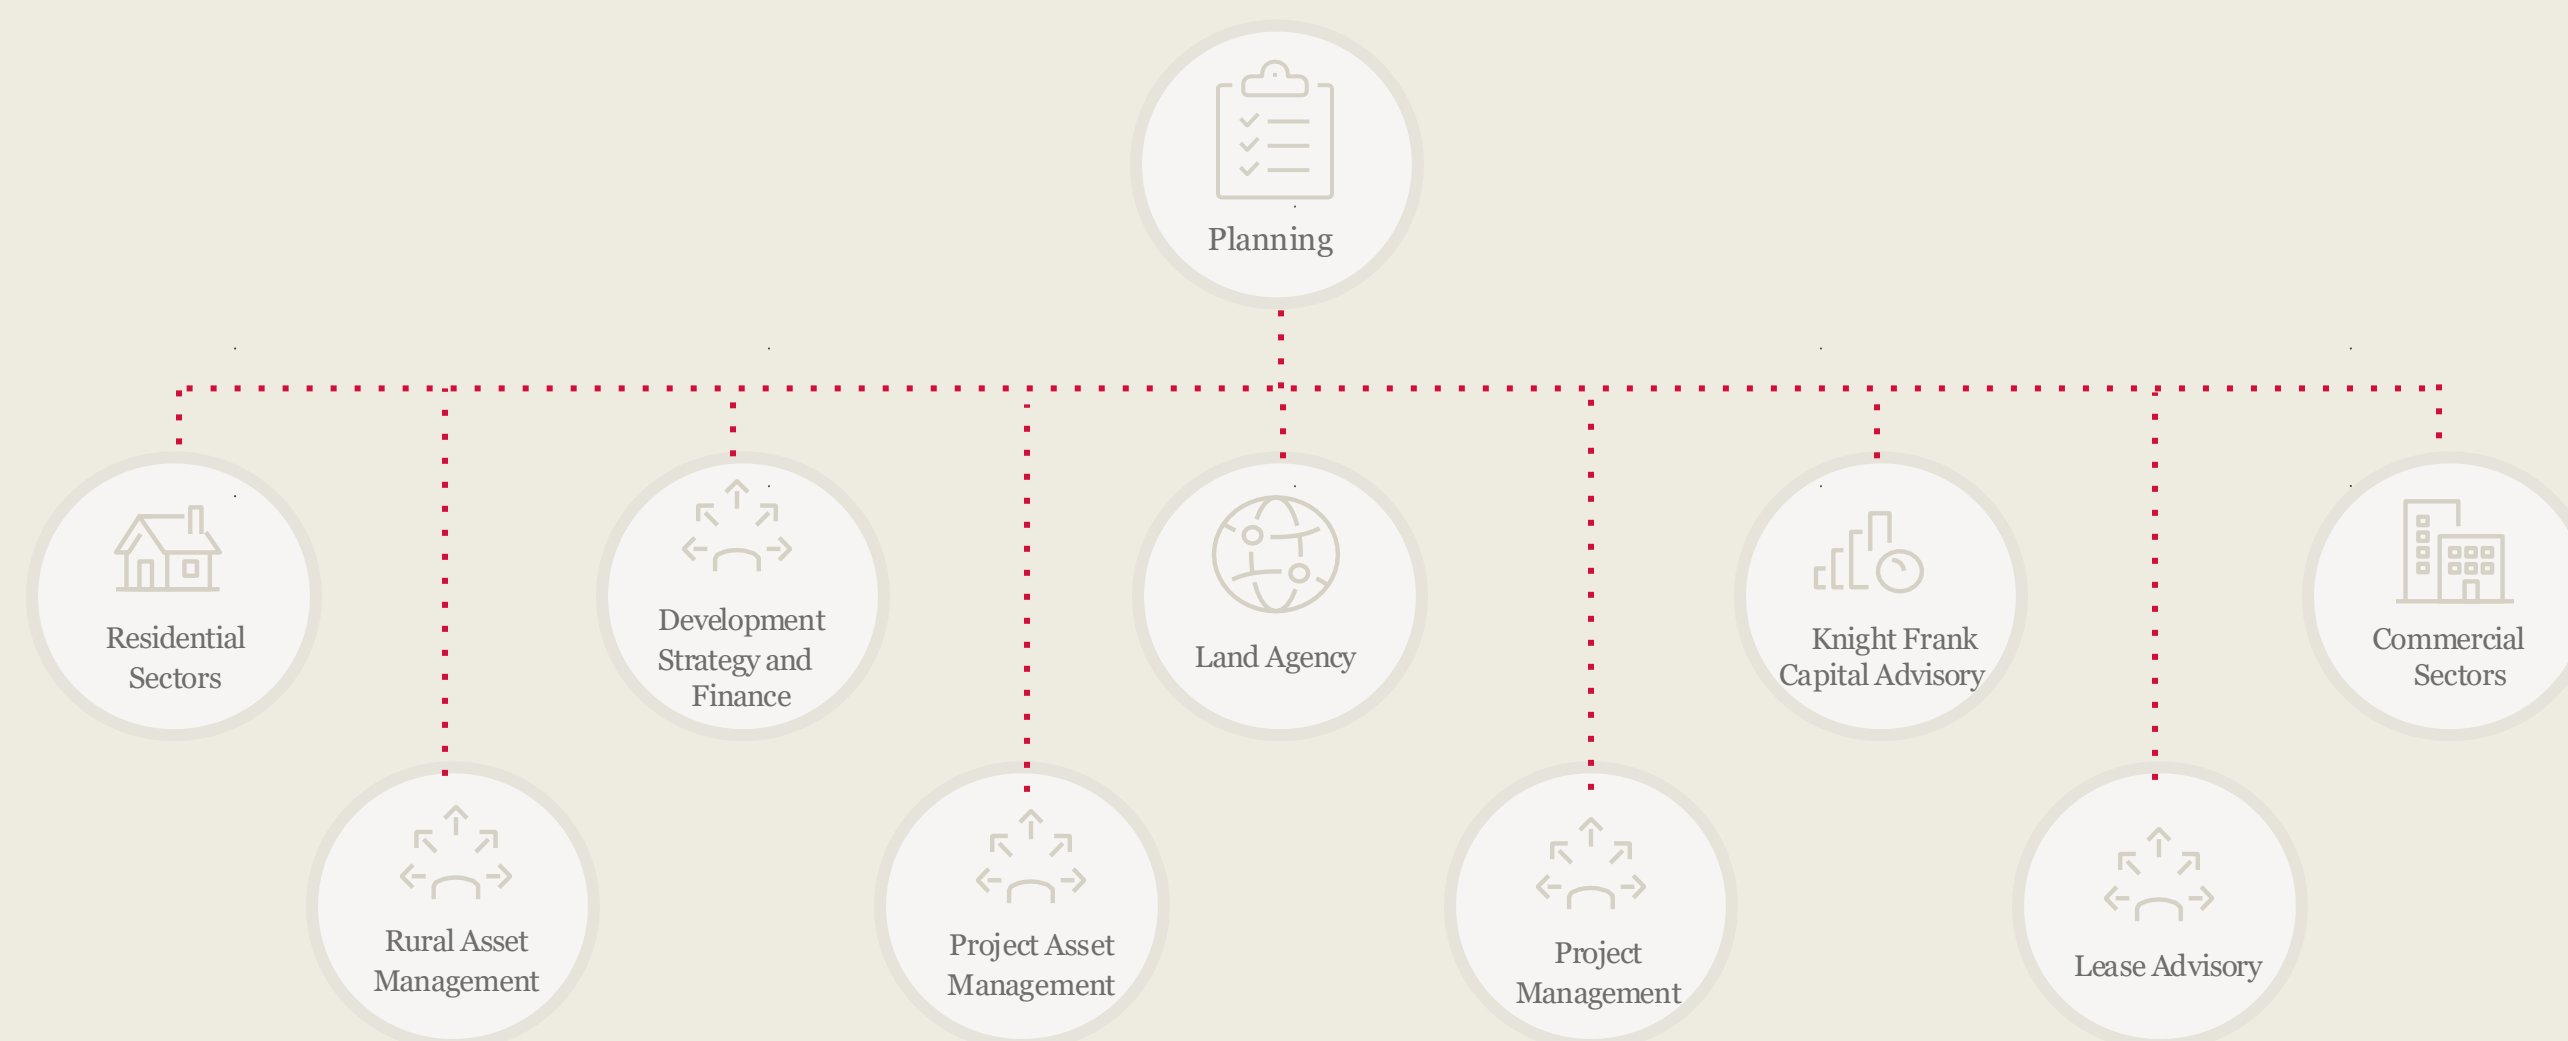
Planning

Residential Sectors

Rural Asset Management

Development Strategy and Finance

Project Asset Management

Land Agency

Project Management

Knight Frank Capital Advisory

Lease Advisory

Commercial Sectors